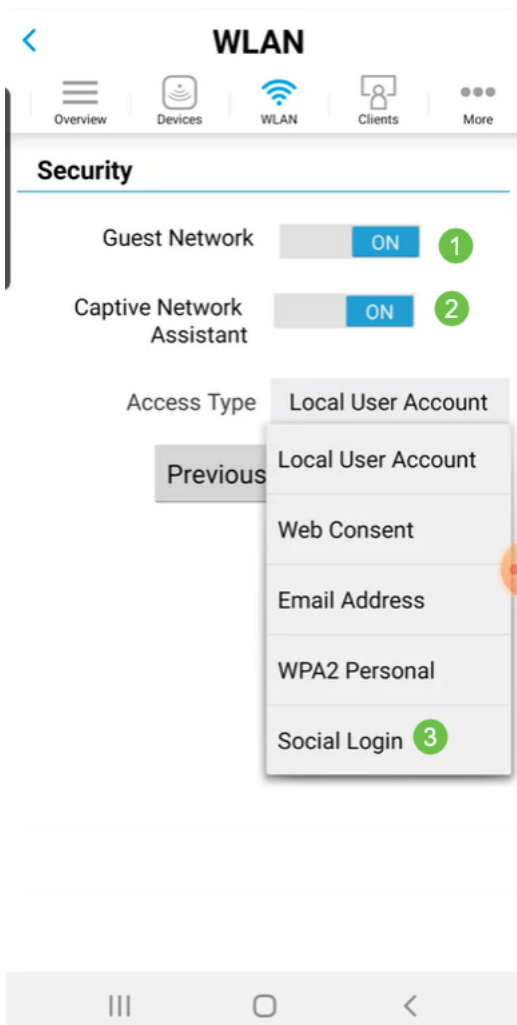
WLAN

Overview Devices WLAN Clients More

Security

Guest Network ON 1

Captive Network Assistant ON 2

Access Type Local User Account

Previous

Local User Account

Web Consent

Email Address

WPA2 Personal

Social Login 3